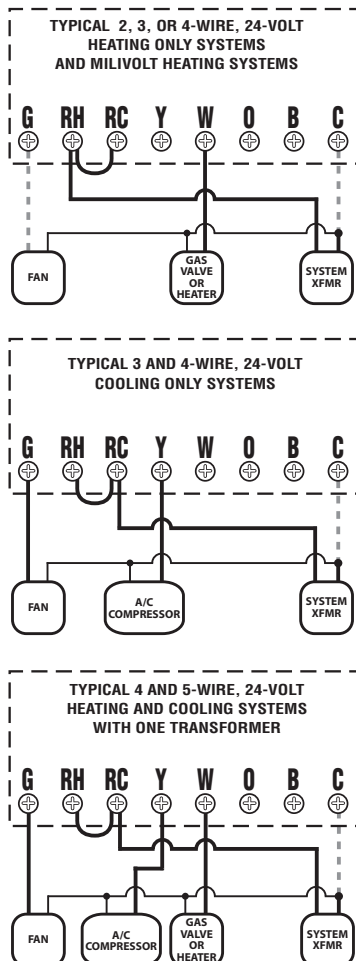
TYPICAL 2, 3, OR 4-WIRE, 24-VOLT HEATING ONLY SYSTEMS AND MILIVOLT HEATING SYSTEMS

G RH RC Y W O B C

FAN

GAS VALVE OR HEATER

SYSTEM XFMR

TYPICAL 3 AND 4-WIRE, 24-VOLT COOLING ONLY SYSTEMS

G RH RC Y W O B C

FAN

A/C COMPRESSOR

SYSTEM XFMR

TYPICAL 4 AND 5-WIRE, 24-VOLT HEATING AND COOLING SYSTEMS WITH ONE TRANSFORMER

G RH RC Y W O B C

FAN

A/C COMPRESSOR

GAS VALVE OR HEATER

SYSTEM XFMR